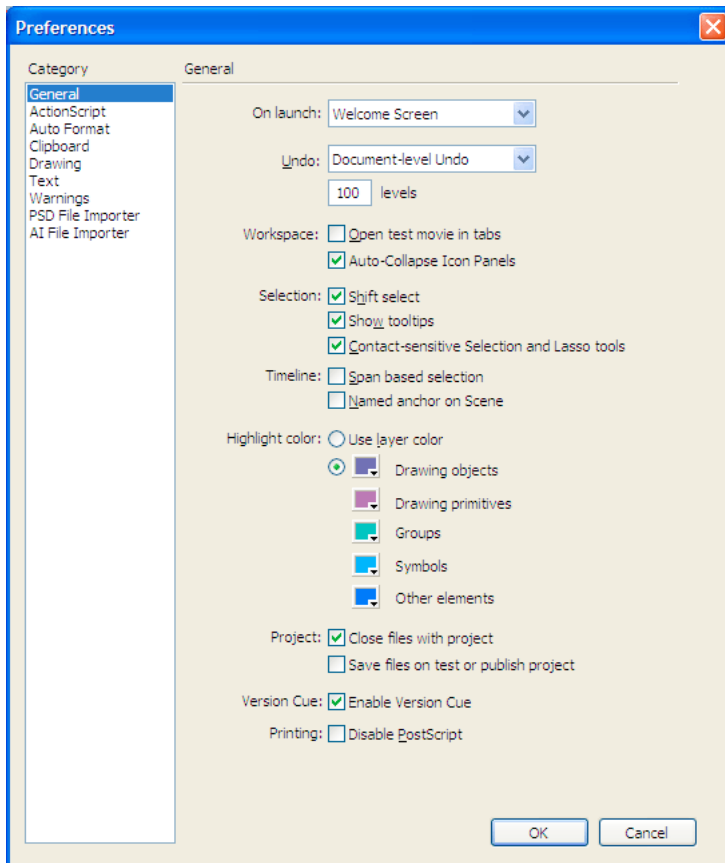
Preferences

Category

General
ActionScript
Auto Format
Clipboard
Drawing
Text
Warnings
PSD File Importer
AI File Importer

General

On launch: Welcome Screen

Undo: Document-level Undo

100 levels

Workspace: Open test movie in tabs
Auto-Collapse Icon Panels

Selection: Shift select
Show tooltips
Contact-sensitive Selection and Lasso tools

Timeline: Span based selection
Named anchor on Scene

Highlight color: Use layer color
Drawing objects
Drawing primitives
Groups
Symbols
Other elements

Project: Close files with project
Save files on test or publish project

Version Cue: Enable Version Cue

Printing: Disable PostScript

OK
Cancel